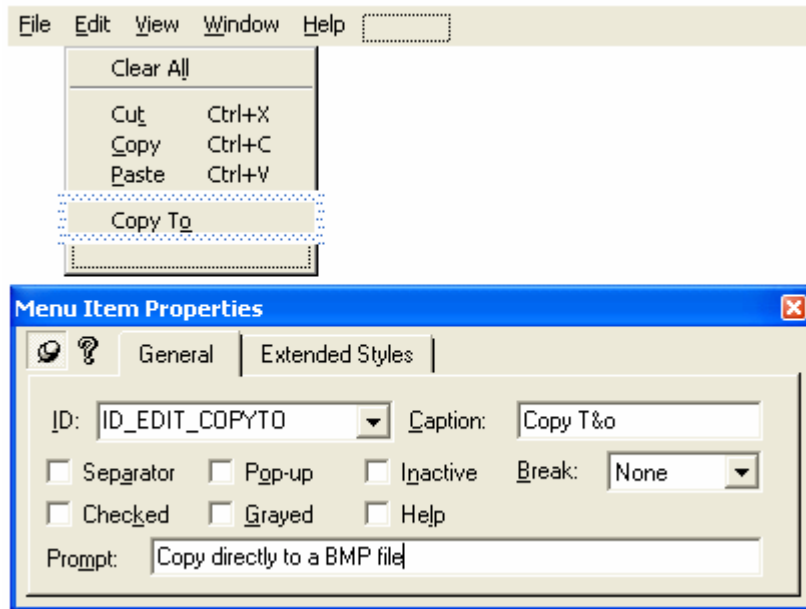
File Edit View Window Help

Clear All

Cut Ctrl+X
Copy Ctrl+C
Paste Ctrl+V

Copy To

Menu Item Properties

General | Extended Styles

ID: ID_EDIT_COPYTO Caption: Copy T&o

Separator Pop-up Inactive Break: None

Checked Grayed Help

Prompt: Copy directly to a BMP file